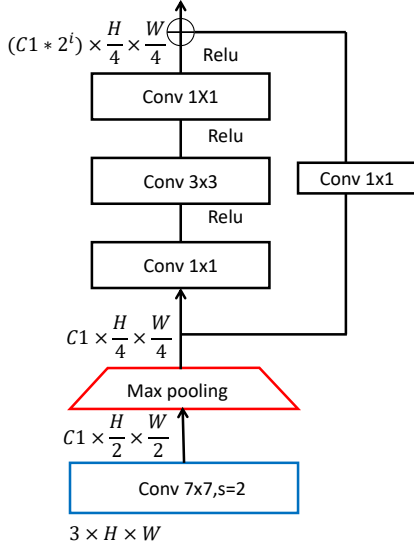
$(C1 * 2^i) \times \frac{H}{4} \times \frac{W}{4}$

Relu

Conv 1X1

Relu

Conv 3x3

Conv 1x1

Relu

Conv 1x1

$C1 \times \frac{H}{4} \times \frac{W}{4}$

Max pooling

$C1 \times \frac{H}{2} \times \frac{W}{2}$

Conv 7x7,s=2

$3 \times H \times W$